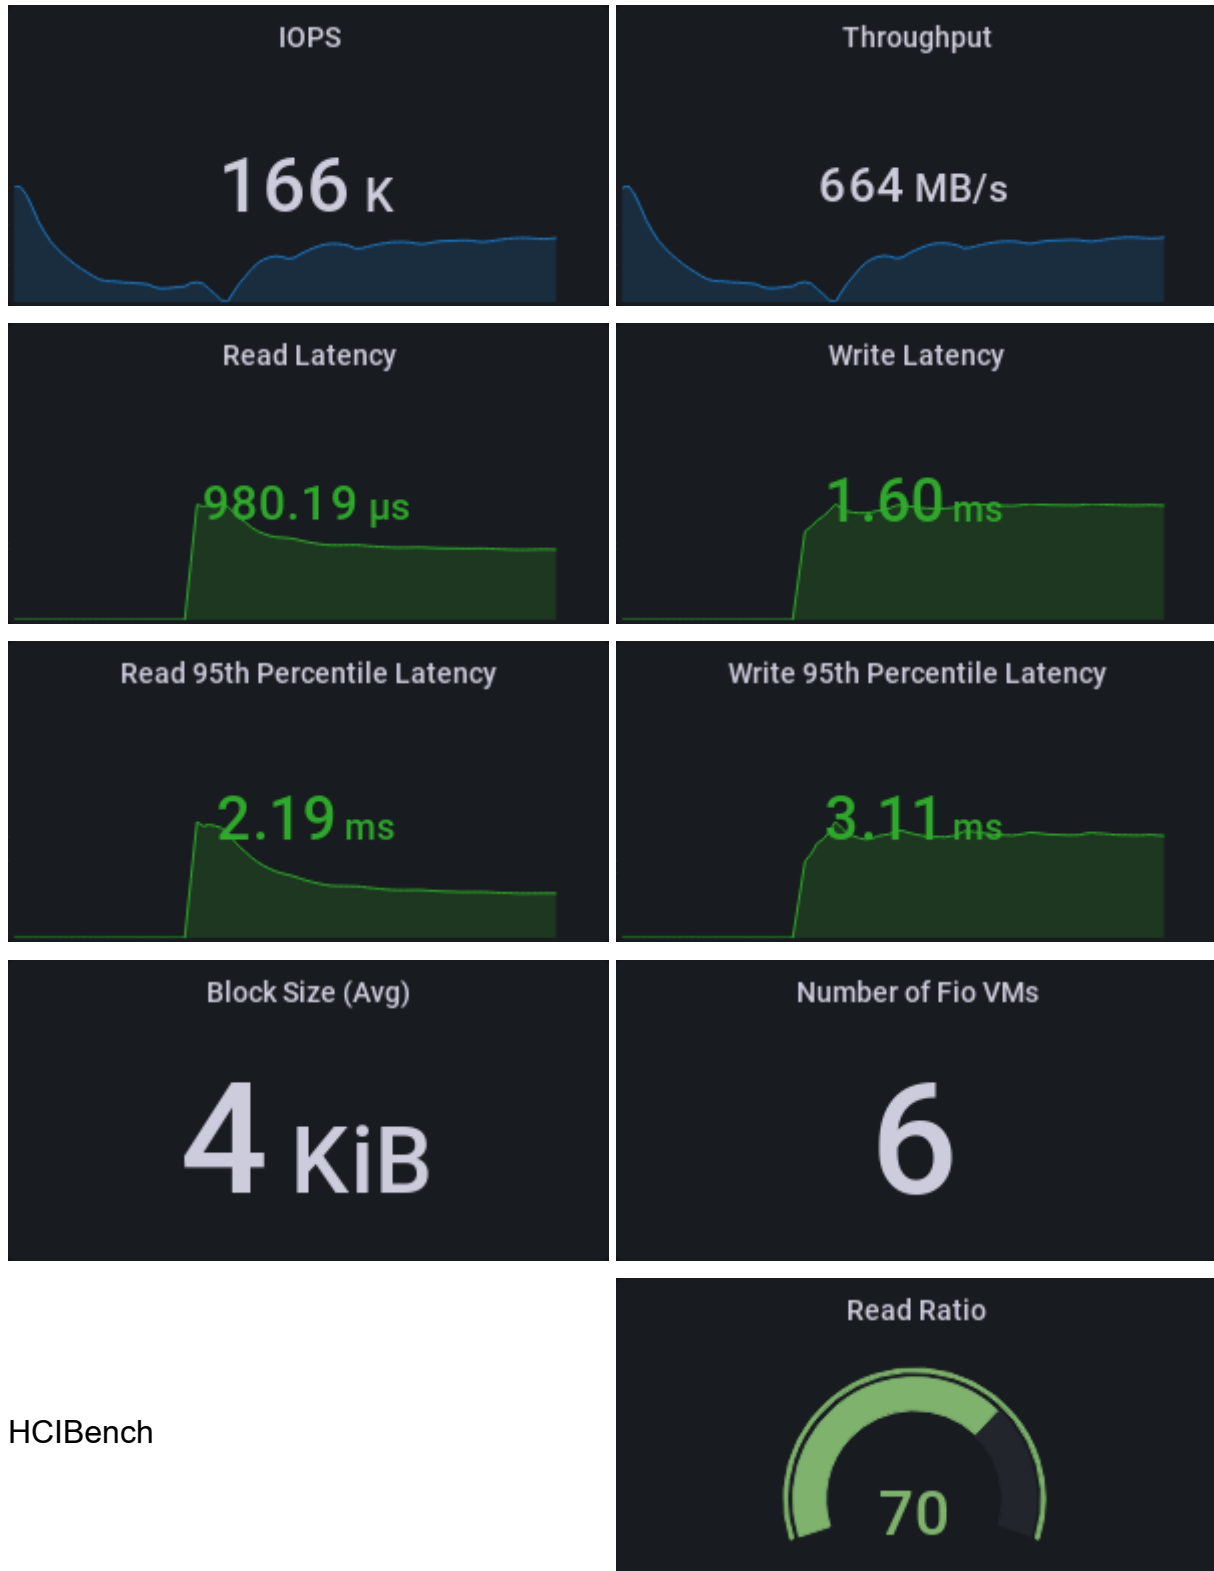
IOPS

166 K

Throughput

664 MB/s

Read Latency

980.19 µs

Write Latency

1.60 ms

Read 95th Percentile Latency

2.19 ms

Write 95th Percentile Latency

3.11 ms

Block Size (Avg)

4 KiB

Number of Fio VMs

6

HCIBench

Read Ratio

70